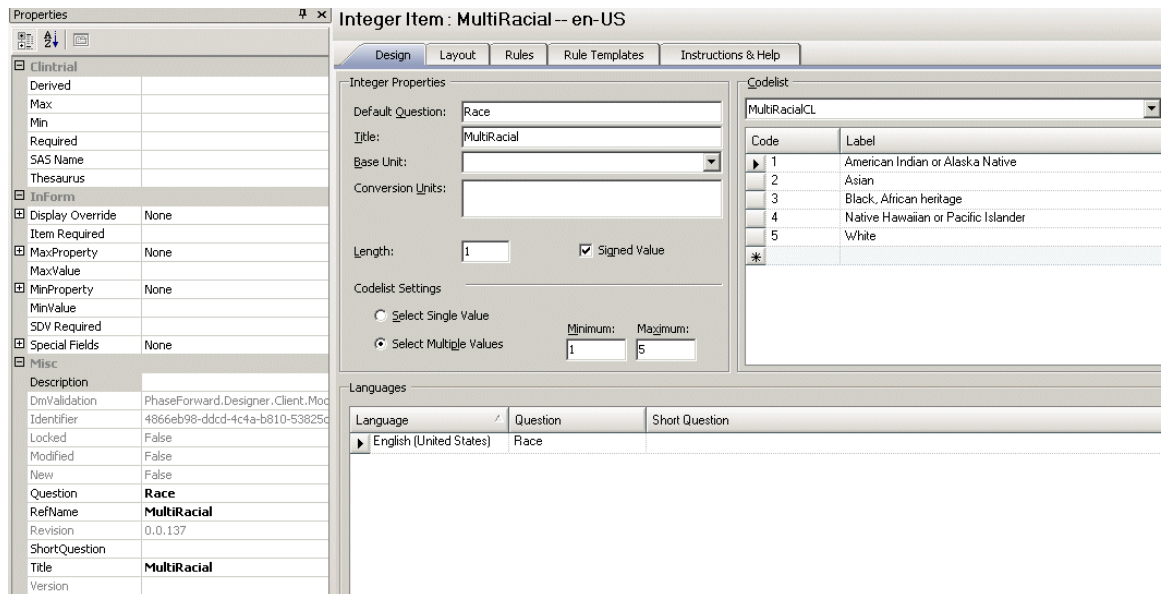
Properties

Clintrial

| | |
|---|---|
| Derived | |
| Max | |
| Min | |
| Required | |
| SAS Name | |
| Thesaurus | |

InForm

| | |
|---|---|
| Display Override | None |
| Item Required | |
| MaxProperty | None |
| MaxValue | |
| MinProperty | None |
| MinValue | |
| SDV Required | |
| Special Fields | None |

Misc

| | |
|---|---|
| Description | |
| DmValidation | PhaseForward.Designer.Client.Moc |
| Identifier | 4866eb98-ddcd-4c4a-b810-53825c |
| Locked | False |
| Modified | False |
| New | False |
| Question | Race |
| RefName | MultiRacial |
| Revision | 0.0.137 |
| ShortQuestion | |
| Title | MultiRacial |
| Version | |

Integer Item : MultiRacial -- en-US

Design | Layout | Rules | Rule Templates | Instructions & Help

Integer Properties

Default Question: Race

Title: MultiRacial

Base Unit:

Conversion Units:

Length: 1

Signed Value

Codelist Settings

Select Single Value

Select Multiple Values

Minimum: 1

Maximum: 5

Codelist

MultiRacialCL

| Code | Label |
|---|---|
| 1 | American Indian or Alaska Native |
| 2 | Asian |
| 3 | Black, African heritage |
| 4 | Native Hawaiian or Pacific Islander |
| 5 | White |

Languages

| Language | Question | Short Question |
|---|---|---|
| English (United States) | Race | |